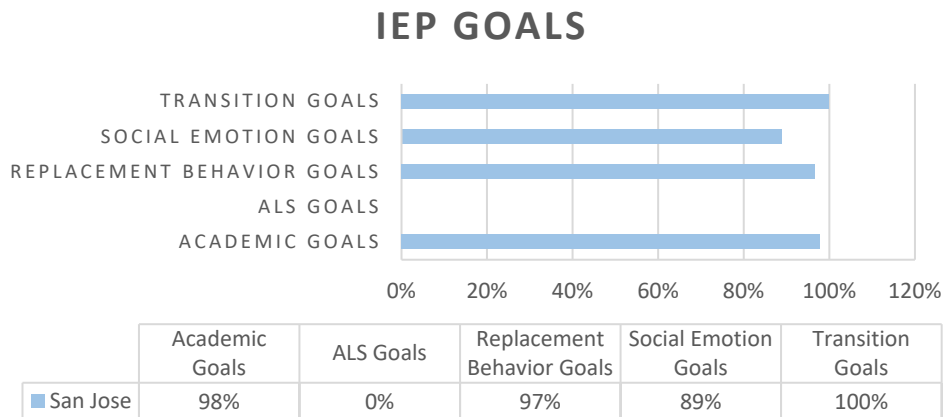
IEP GOALS

TRANSITION GOALS
SOCIAL EMOTION GOALS
REPLACEMENT BEHAVIOR GOALS
ALS GOALS
ACADEMIC GOALS

0% 20% 40% 60% 80% 100% 120%

| | Academic Goals | ALS Goals | Replacement Behavior Goals | Social Emotion Goals | Transition Goals |
|---|---|---|---|---|---|
| San Jose | 98% | 0% | 97% | 89% | 100% |